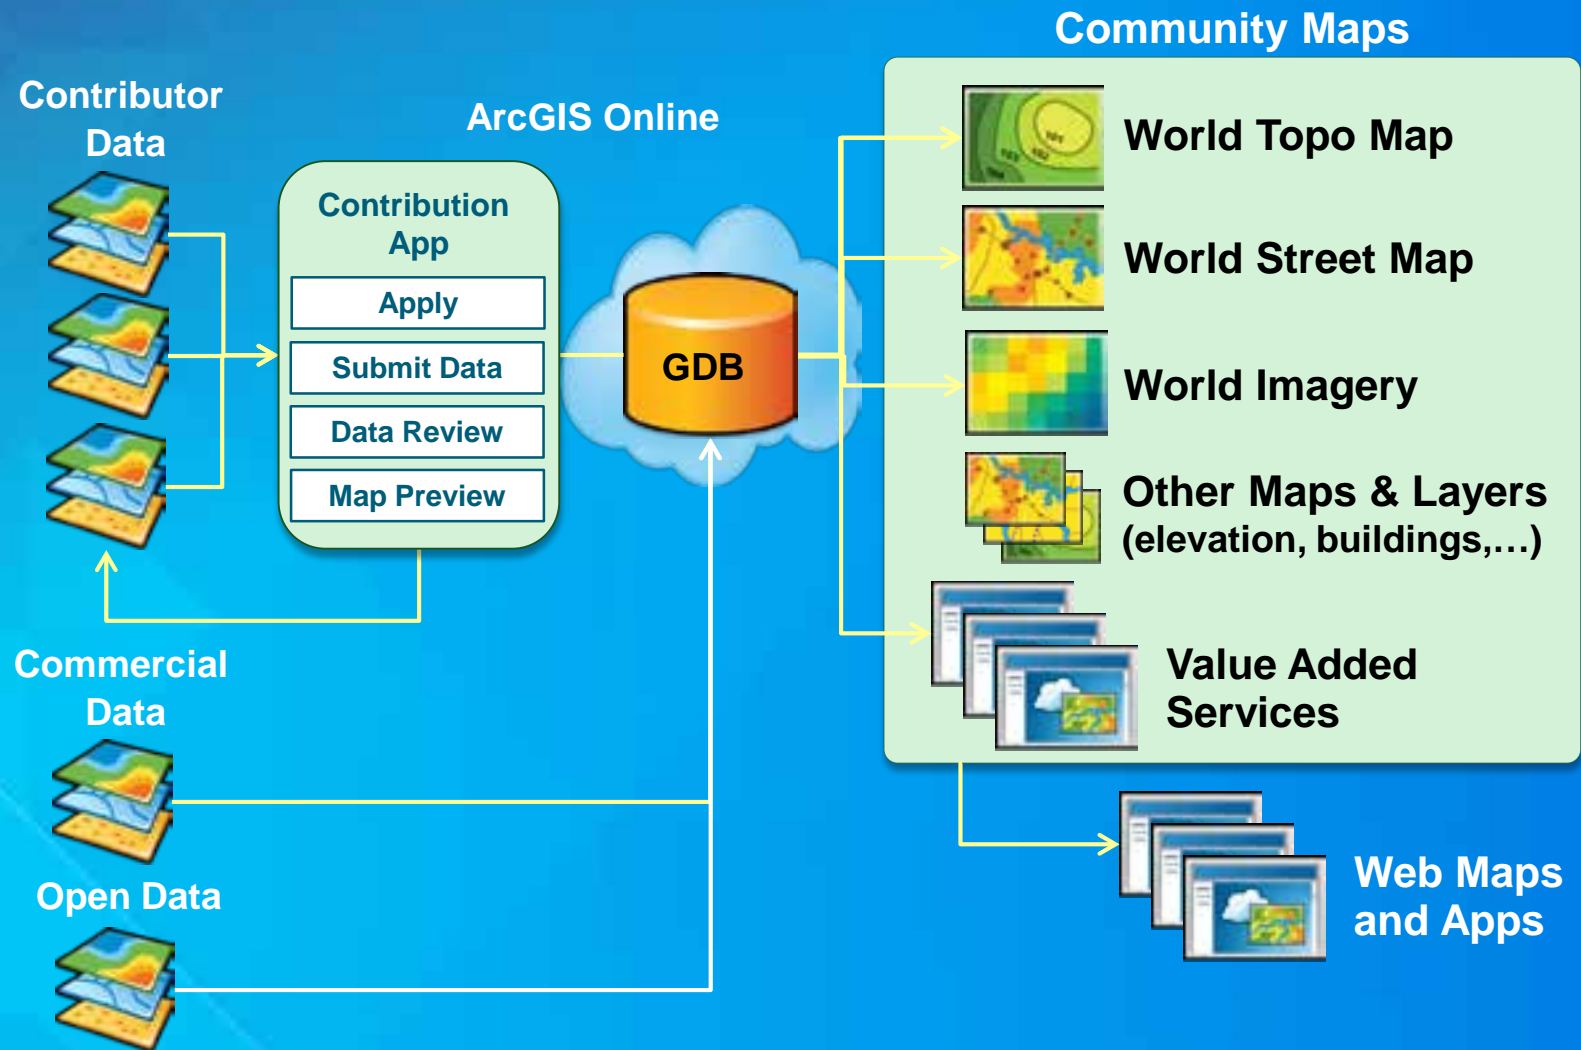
Community Maps

Contributor Data

ArcGIS Online

Contribution App

Apply

Submit Data

Data Review

Map Preview

GDB

World Topo Map

World Street Map

World Imagery

Other Maps & Layers (elevation, buildings,…)

Value Added Services

Commercial Data

Open Data

Web Maps and Apps